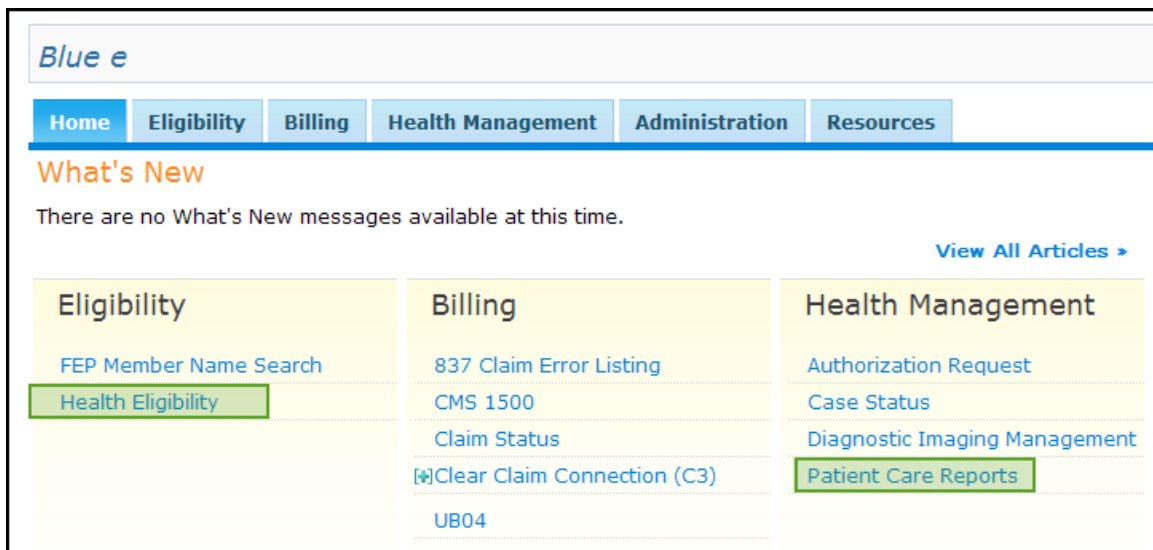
Blue e

Home | Eligibility | Billing | Health Management | Administration | Resources

What's New

There are no What's New messages available at this time.

View All Articles »

Eligibility

FEP Member Name Search

Health Eligibility

Billing

837 Claim Error Listing

CMS 1500

Claim Status

Clear Claim Connection (C3)

UB04

Health Management

Authorization Request

Case Status

Diagnostic Imaging Management

Patient Care Reports